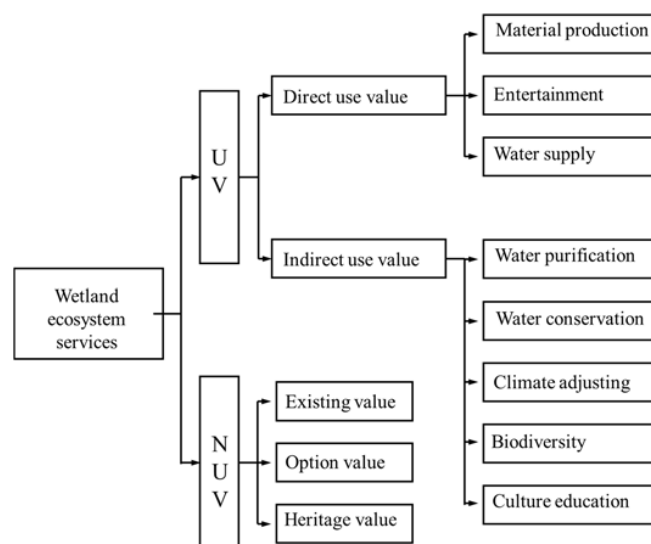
Wetland ecosystem services

U V

Direct use value

Material production

Entertainment

Water supply

Indirect use value

Water purification

Water conservation

Climate adjusting

Biodiversity

Culture education

N U V

Existing value

Option value

Heritage value